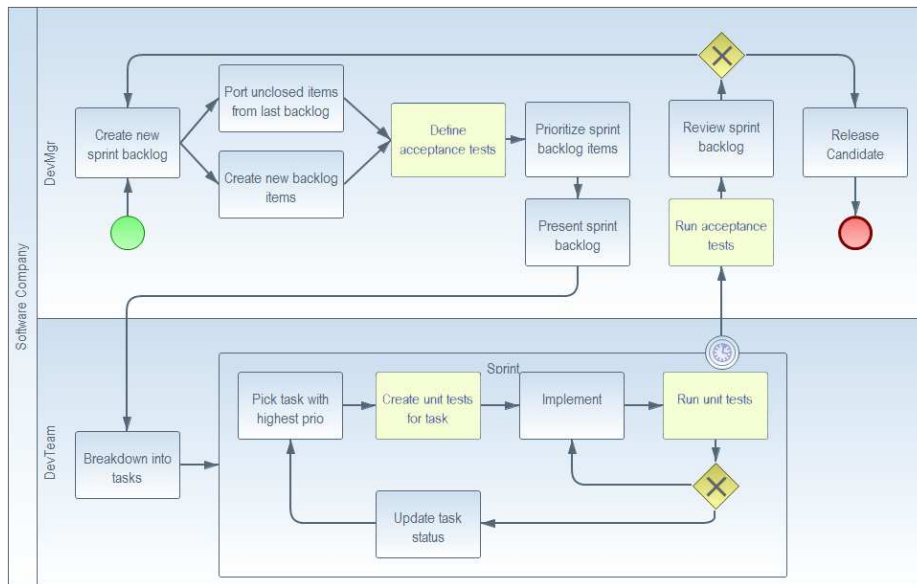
Software Company

DevMgr

Create new sprint backlog

Port unclosed items from last backlog

Create new backlog items

Define acceptance tests

Prioritize sprint backlog items

Present sprint backlog

Review sprint backlog

Run acceptance tests

Release Candidate

DevTeam

Breakdown into tasks

Sprint

Pick task with highest prio

Create unit tests for task

Implement

Run unit tests

Update task status